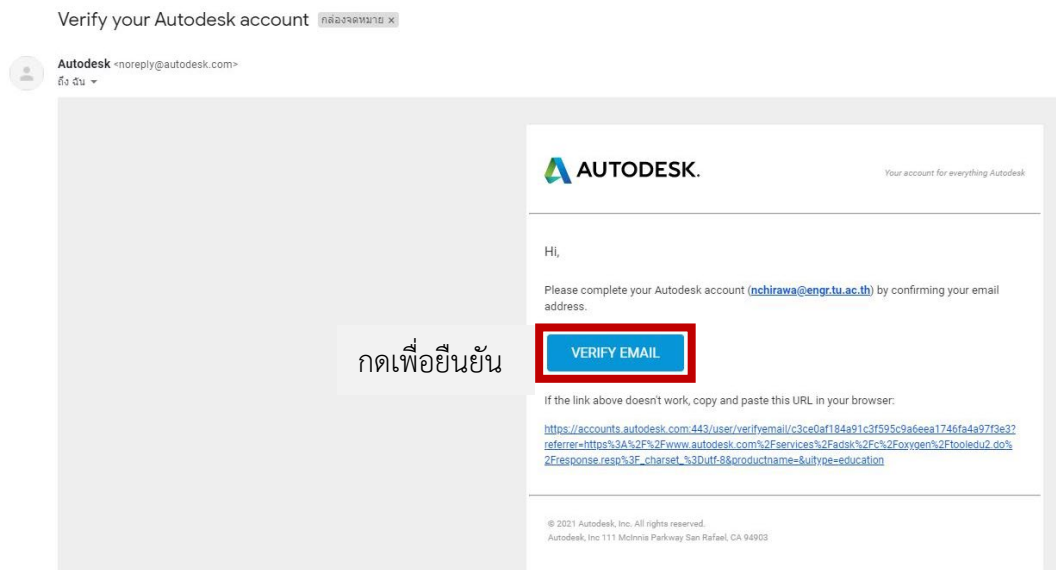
Verify your Autodesk account กล่องจดหมาย ×

Autodesk <noreply@autodesk.com>
ถึง ฉัน

AUTODESK.

Your account for everything Autodesk

Hi,

Please complete your Autodesk account (nchirawa@engr.tu.ac.th) by confirming your email address.

กดเพื่อยืนยัน

VERIFY EMAIL

If the link above doesn't work, copy and paste this URL in your browser:

https://accounts.autodesk.com:443/user/verifyemail/c3ce0af184a91c3f595c9a6eea1746fa4a97f3e3?referrer=https%3A%2F%2Fwww.autodesk.com%2Fservices%2Fadsk%2Fc%2Foxygen%2Ftooledu2.do%2Fresponse.resp%3F_charset_%3Dutf-8&productname=&uitype=education

© 2021 Autodesk, Inc. All rights reserved.
Autodesk, Inc 111 McInnis Parkway San Rafael, CA 94903